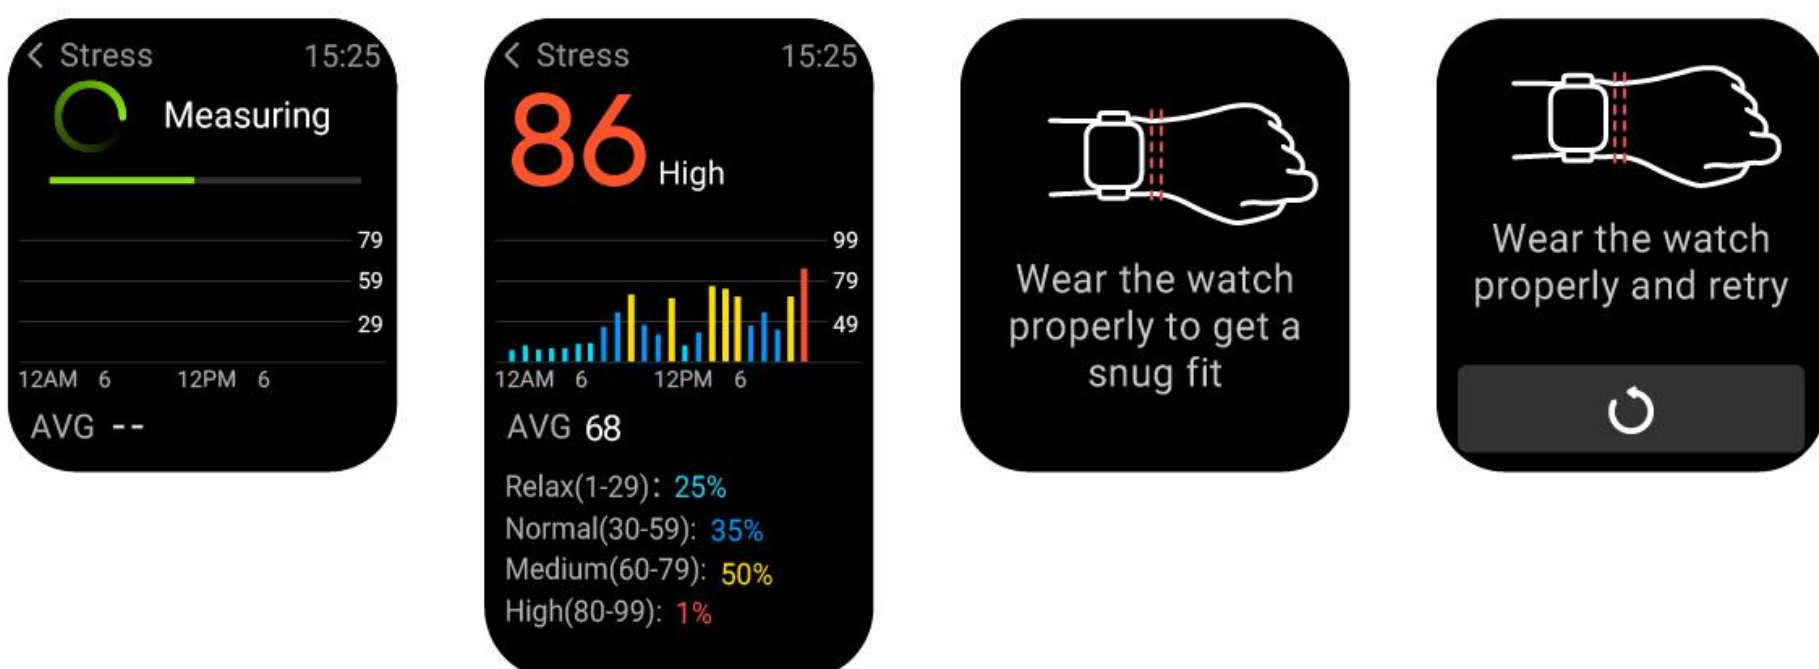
< Stress 15:25

Measuring

79
59
29
12AM 6 12PM 6

AVG --

< Stress 15:25

86 High

99
79
49
12AM 6 12PM 6

AVG 68

Relax(1-29): 25%
Normal(30-59): 35%
Medium(60-79): 50%
High(80-99): 1%

Wear the watch properly to get a snug fit

Wear the watch properly and retry